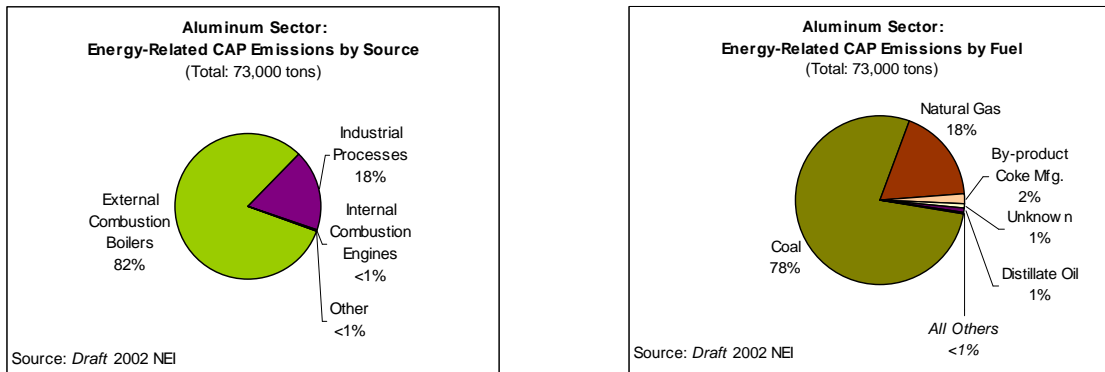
Aluminum Sector:
Energy-Related CAP Emissions by Source
(Total: 73,000 tons)

External Combustion Boilers 82%

Industrial Processes 18%

Internal Combustion Engines <1%

Other <1%

Source: *Draft* 2002 NEI

Aluminum Sector:
Energy-Related CAP Emissions by Fuel
(Total: 73,000 tons)

Natural Gas 18%

By-product Coke Mfg. 2%

Unknow n 1%

Distillate Oil 1%

*All Others* <1%

Coal 78%

Source: *Draft* 2002 NEI